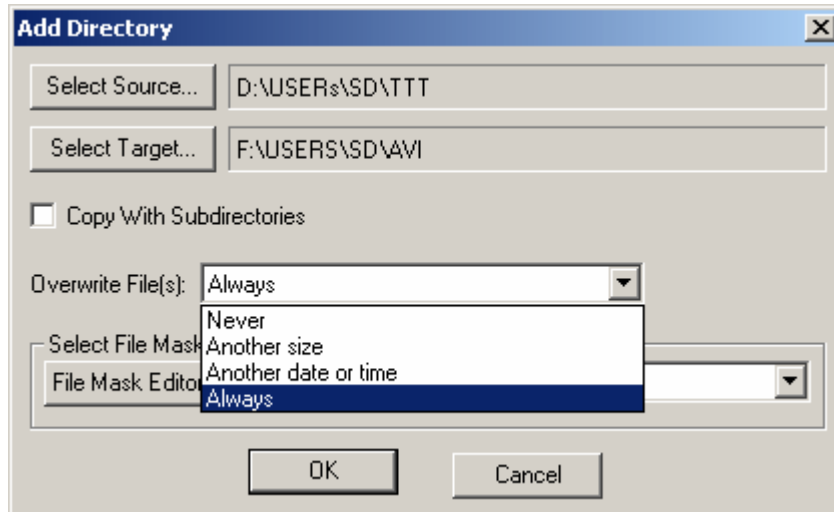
Add Directory

Select Source... D:\USERs\SD\TTT

Select Target... F:\USERS\SD\AVI

Copy With Subdirectories

Overwrite File(s): Always

Never
Another size
Another date or time
Always

Select File Mask

File Mask Editor

OK

Cancel